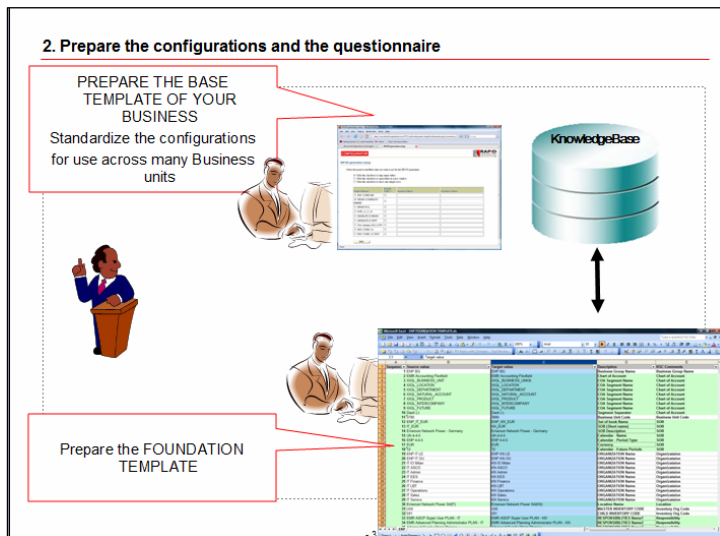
2. Prepare the configurations and the questionnaire

PREPARE THE BASE TEMPLATE OF YOUR BUSINESS

Standardize the configurations for use across many Business units

KnowledgeBase

Prepare the FOUNDATION TEMPLATE